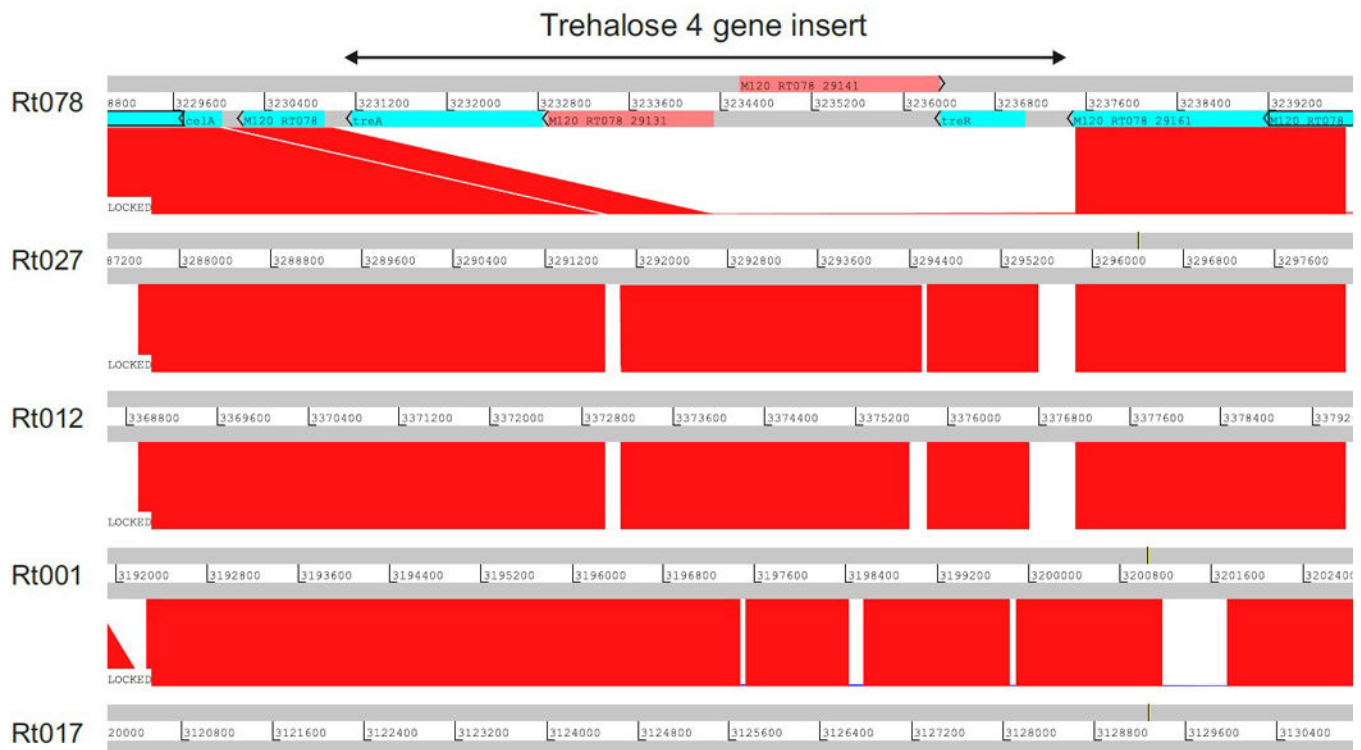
Trehalose 4 gene insert

Rt078

M120 RT078 29141

8800 3229600 3230400 3231200 3232000 3232800 3233600 3234400 3235200 3236000 3236800 3237600 3238400 3239200

celA M120 RT078 treA M120 RT078 29131 treR M120 RT078 29161 M120 RT078

LOCKED

Rt027

87200 3288000 3288800 3289600 3290400 3291200 3292000 3292800 3293600 3294400 3295200 3296000 3296800 3297600

LOCKED

Rt012

3368800 3369600 3370400 3371200 3372000 3372800 3373600 3374400 3375200 3376000 3376800 3377600 3378400 33792

LOCKED

Rt001

3192000 3192800 3193600 3194400 3195200 3196000 3196800 3197600 3198400 3199200 3200000 3200800 3201600 3202400

LOCKED

Rt017

20000 3120800 3121600 3122400 3123200 3124000 3124800 3125600 3126400 3127200 3128000 3128800 3129600 3130400